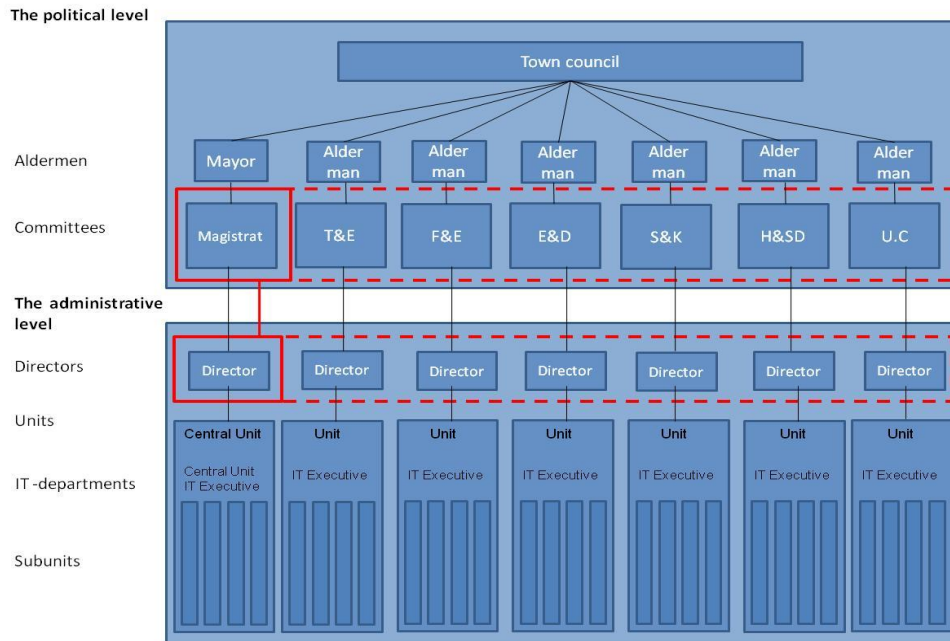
The political level

Town council

Aldermen

Mayor

Alder man

Alder man

Alder man

Alder man

Alder man

Alder man

Committees

Magistrat

T&E

F&E

E&D

S&K

H&SD

U.C

The administrative level

Directors

Director

Director

Director

Director

Director

Director

Director

Units

Central Unit

Unit

Unit

Unit

Unit

Unit

Unit

IT-departments

Central Unit IT Executive

IT Executive

IT Executive

IT Executive

IT Executive

IT Executive

IT Executive

Subunits